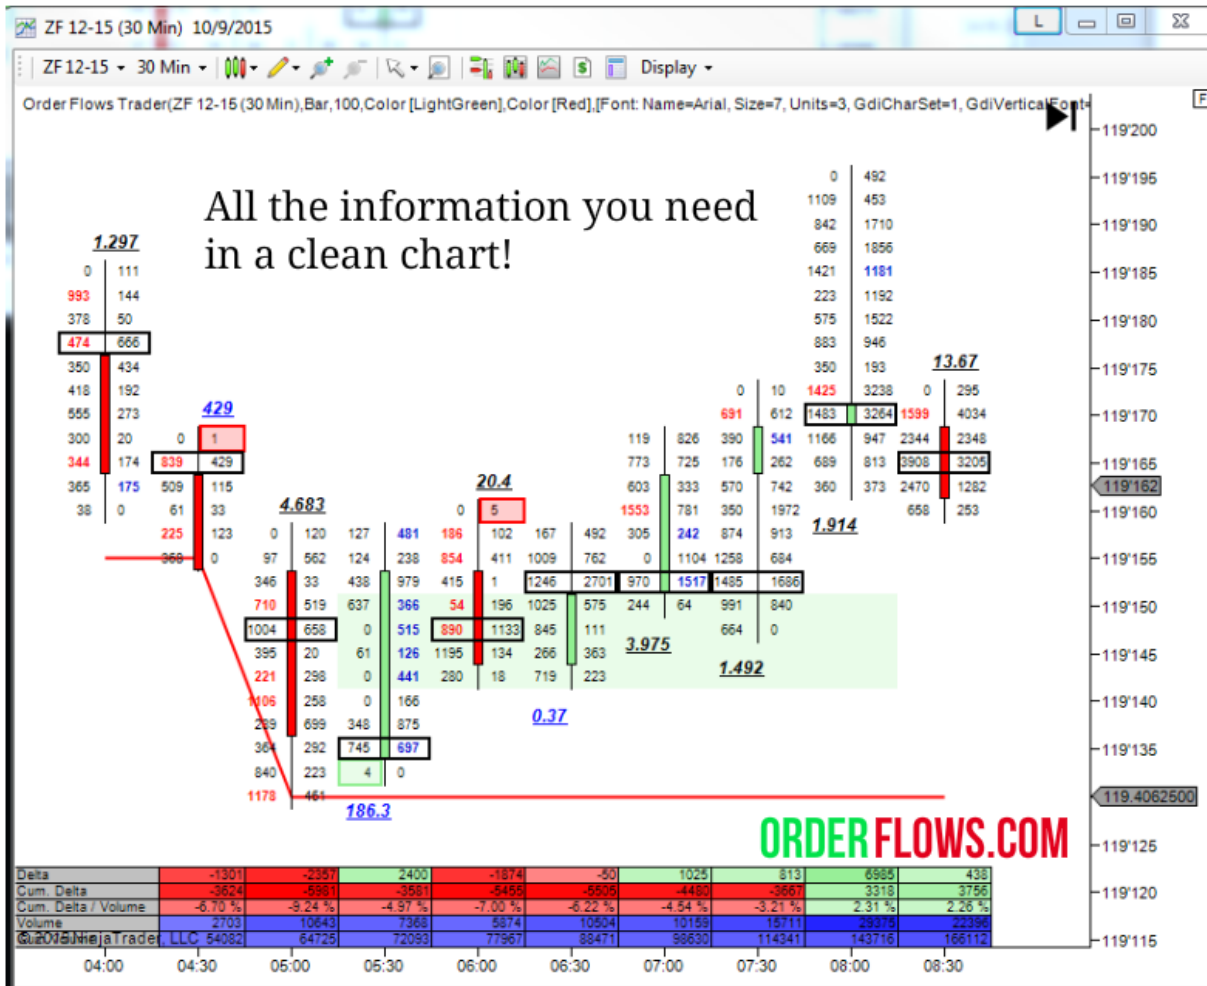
ZF 12-15 (30 Min) 10/9/2015

L

ZF 12-15 30 Min Display

Order Flows Trader(ZF 12-15 (30 Min),Bar,100,Color [LightGreen],Color [Red],[Font: Name=Arial, Size=7, Units=3, GdiCharSet=1, GdiVerticalFont=

All the information you need in a clean chart!

1.297
429
4.683
20.4
3.975
1.492
0.37
186.3
1.914
13.67

ORDERFLOWS.COM

119'200
119'195
119'190
119'185
119'180
119'175
119'170
119'165
119'162
119'160
119'155
119'150
119'145
119'140
119'135
119.4062500
119'125
119'120
119'115

| Delta | -1301 | -2357 | 2400 | -1874 | -50 | 1025 | 813 | 6985 | 438 |
|---|---|---|---|---|---|---|---|---|---|
| Cum. Delta | -3624 | -5981 | -3581 | -5455 | -5505 | -4480 | -3667 | 3318 | 3756 |
| Cum. Delta / Volume | -6.70 % | -9.24 % | -4.97 % | -7.00 % | -6.22 % | -4.54 % | -3.21 % | 2.31 % | 2.26 % |
| Volume | 2703 | 10643 | 7368 | 5874 | 10504 | 10159 | 15711 | 29375 | 22396 |
| Cum. Volume | 54082 | 64725 | 72093 | 77967 | 88471 | 98630 | 114341 | 143716 | 166112 |

© 2015 NinjaTrader, LLC

04:00 04:30 05:00 05:30 06:00 06:30 07:00 07:30 08:00 08:30